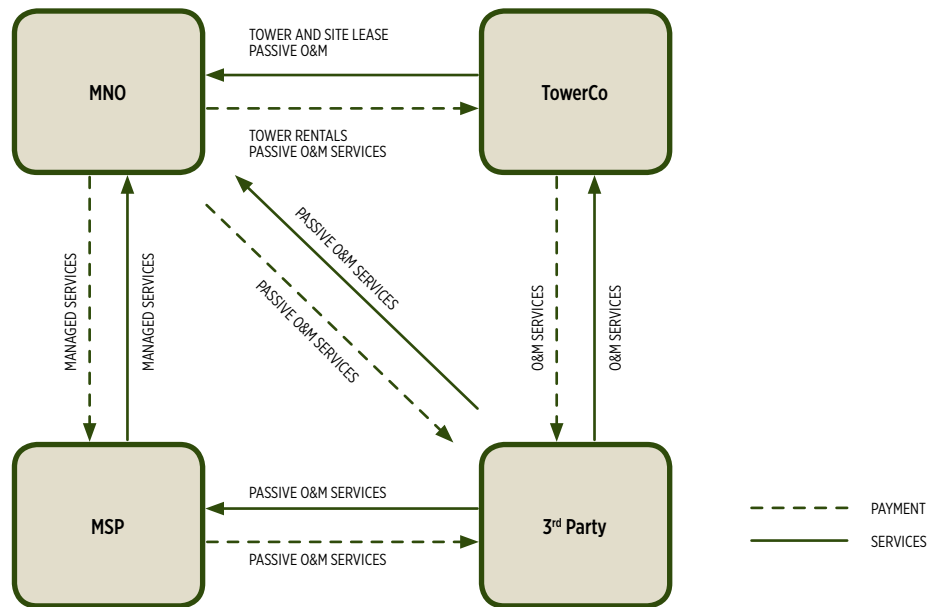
TOWER AND SITE LEASE
PASSIVE O&M

MNO

TowerCo

TOWER RENTALS
PASSIVE O&M SERVICES

MANAGED SERVICES

MANAGED SERVICES

PASSIVE O&M SERVICES

PASSIVE O&M SERVICES

O&M SERVICES

O&M SERVICES

PASSIVE O&M SERVICES

MSP

3$^{rd}$ Party

PASSIVE O&M SERVICES

PAYMENT

SERVICES